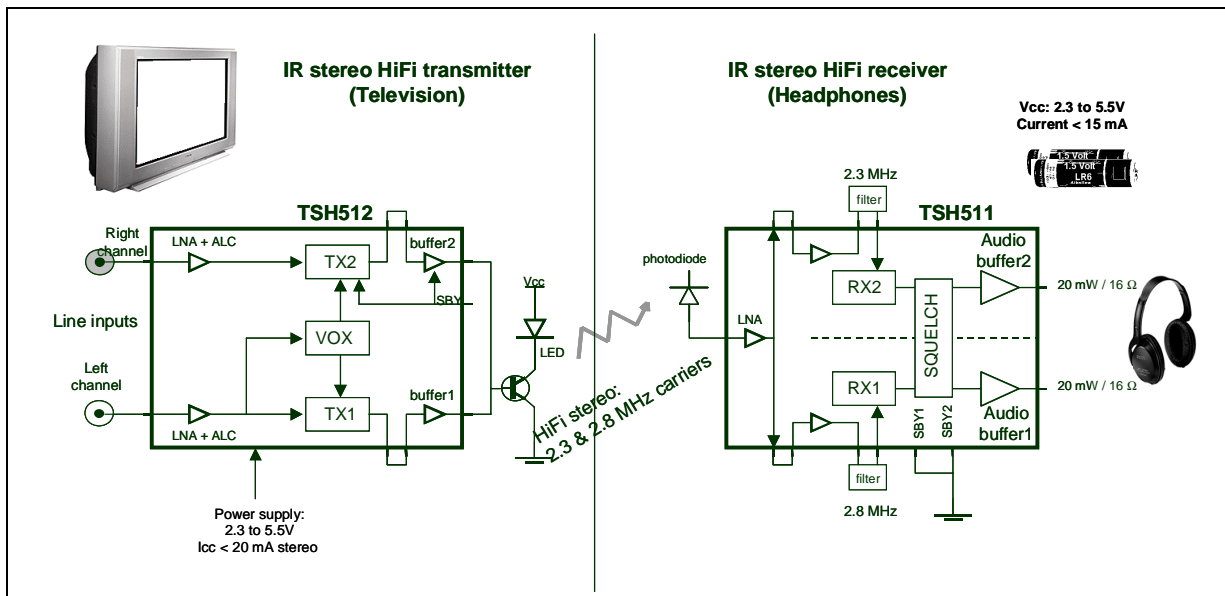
IR stereo HiFi transmitter
(Television)

IR stereo HiFi receiver
(Headphones)

Vcc: 2.3 to 5.5V
Current < 15 mA

1.5 Volt
1.5 Volt
LR6

TSH512

Right channel

LNA + ALC

TX2

buffer2

SBY

Line inputs

VOX

Left channel

TX1

buffer1

LNA + ALC

Power supply:
2.3 to 5.5V
Icc < 20 mA stereo

Vcc

LED

HiFi stereo:
2.3 & 2.8 MHz carriers

photodiode

LNA

2.3 MHz

filter

TSH511

RX2

SQUELCH

Audio buffer2

20 mW / 16 Ω

RX1

SBY1

SBY2

Audio buffer1

20 mW / 16 Ω

filter

2.8 MHz